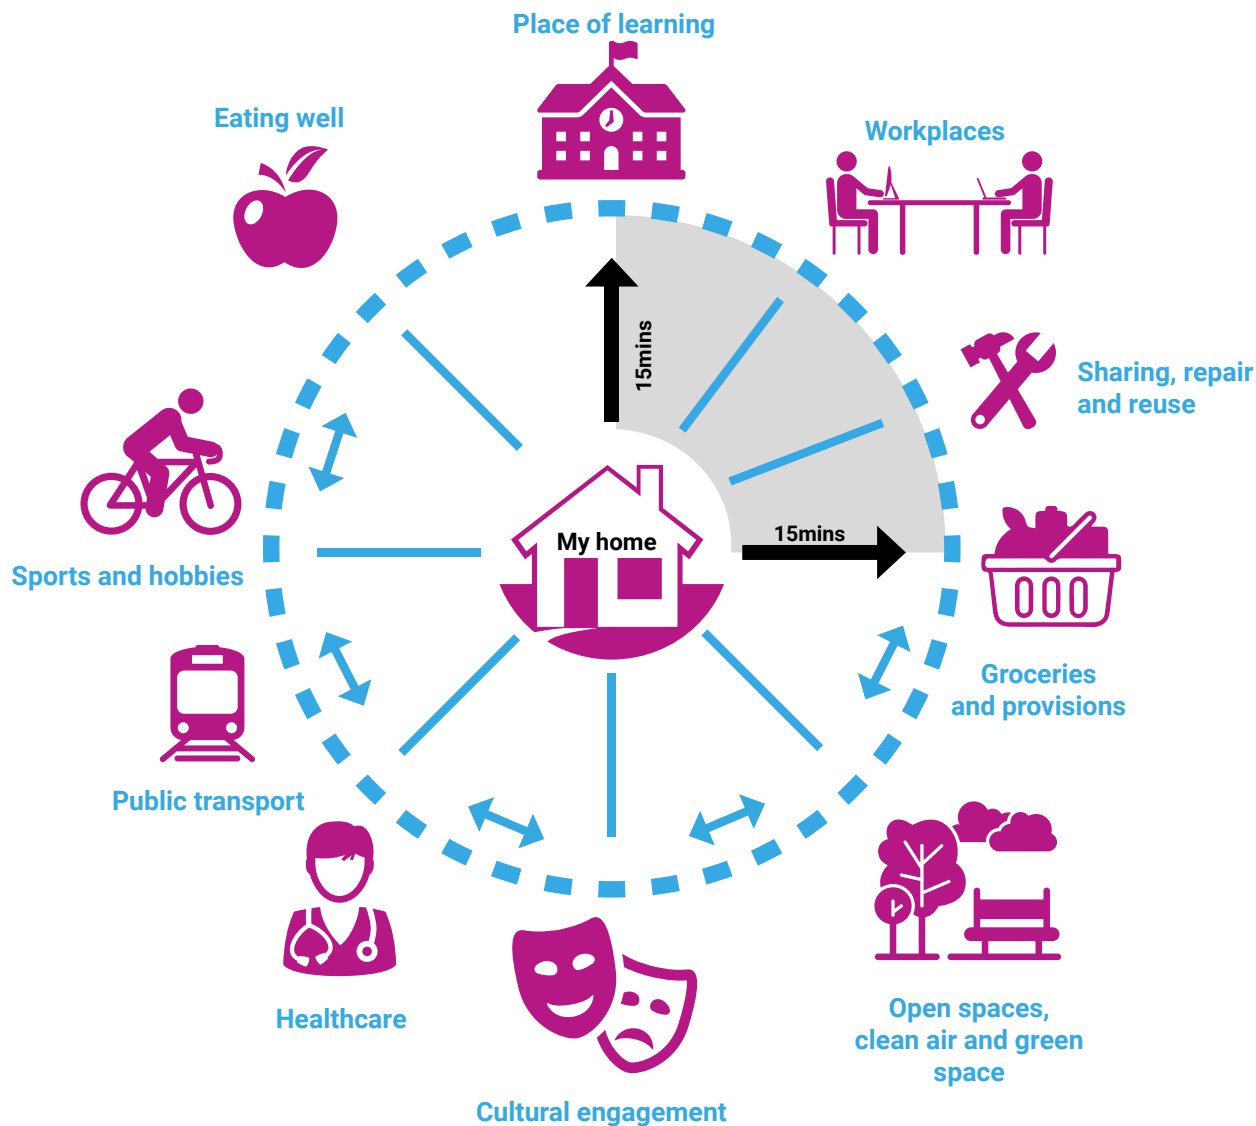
Place of learning

Eating well

Workplaces

15mins

Sharing, repair and reuse

My home

15mins

Sports and hobbies

Groceries and provisions

Public transport

Healthcare

Open spaces, clean air and green space

Cultural engagement